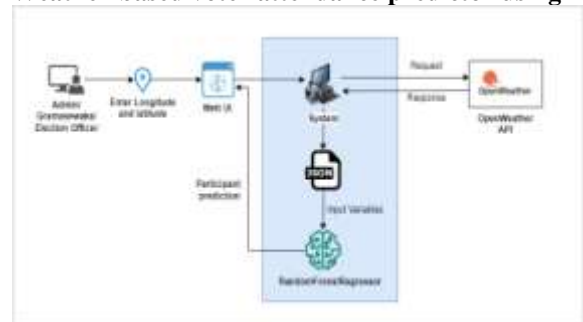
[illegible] based voter attendance prediction using

Admin/ Gramasewaka/ Election Officer

Enter Longitude and latitude

Web UI

System

Request

Response

OpenWeather

OpenWeather API

JSON

Input Variables

Participant prediction

RandomForestRegressor